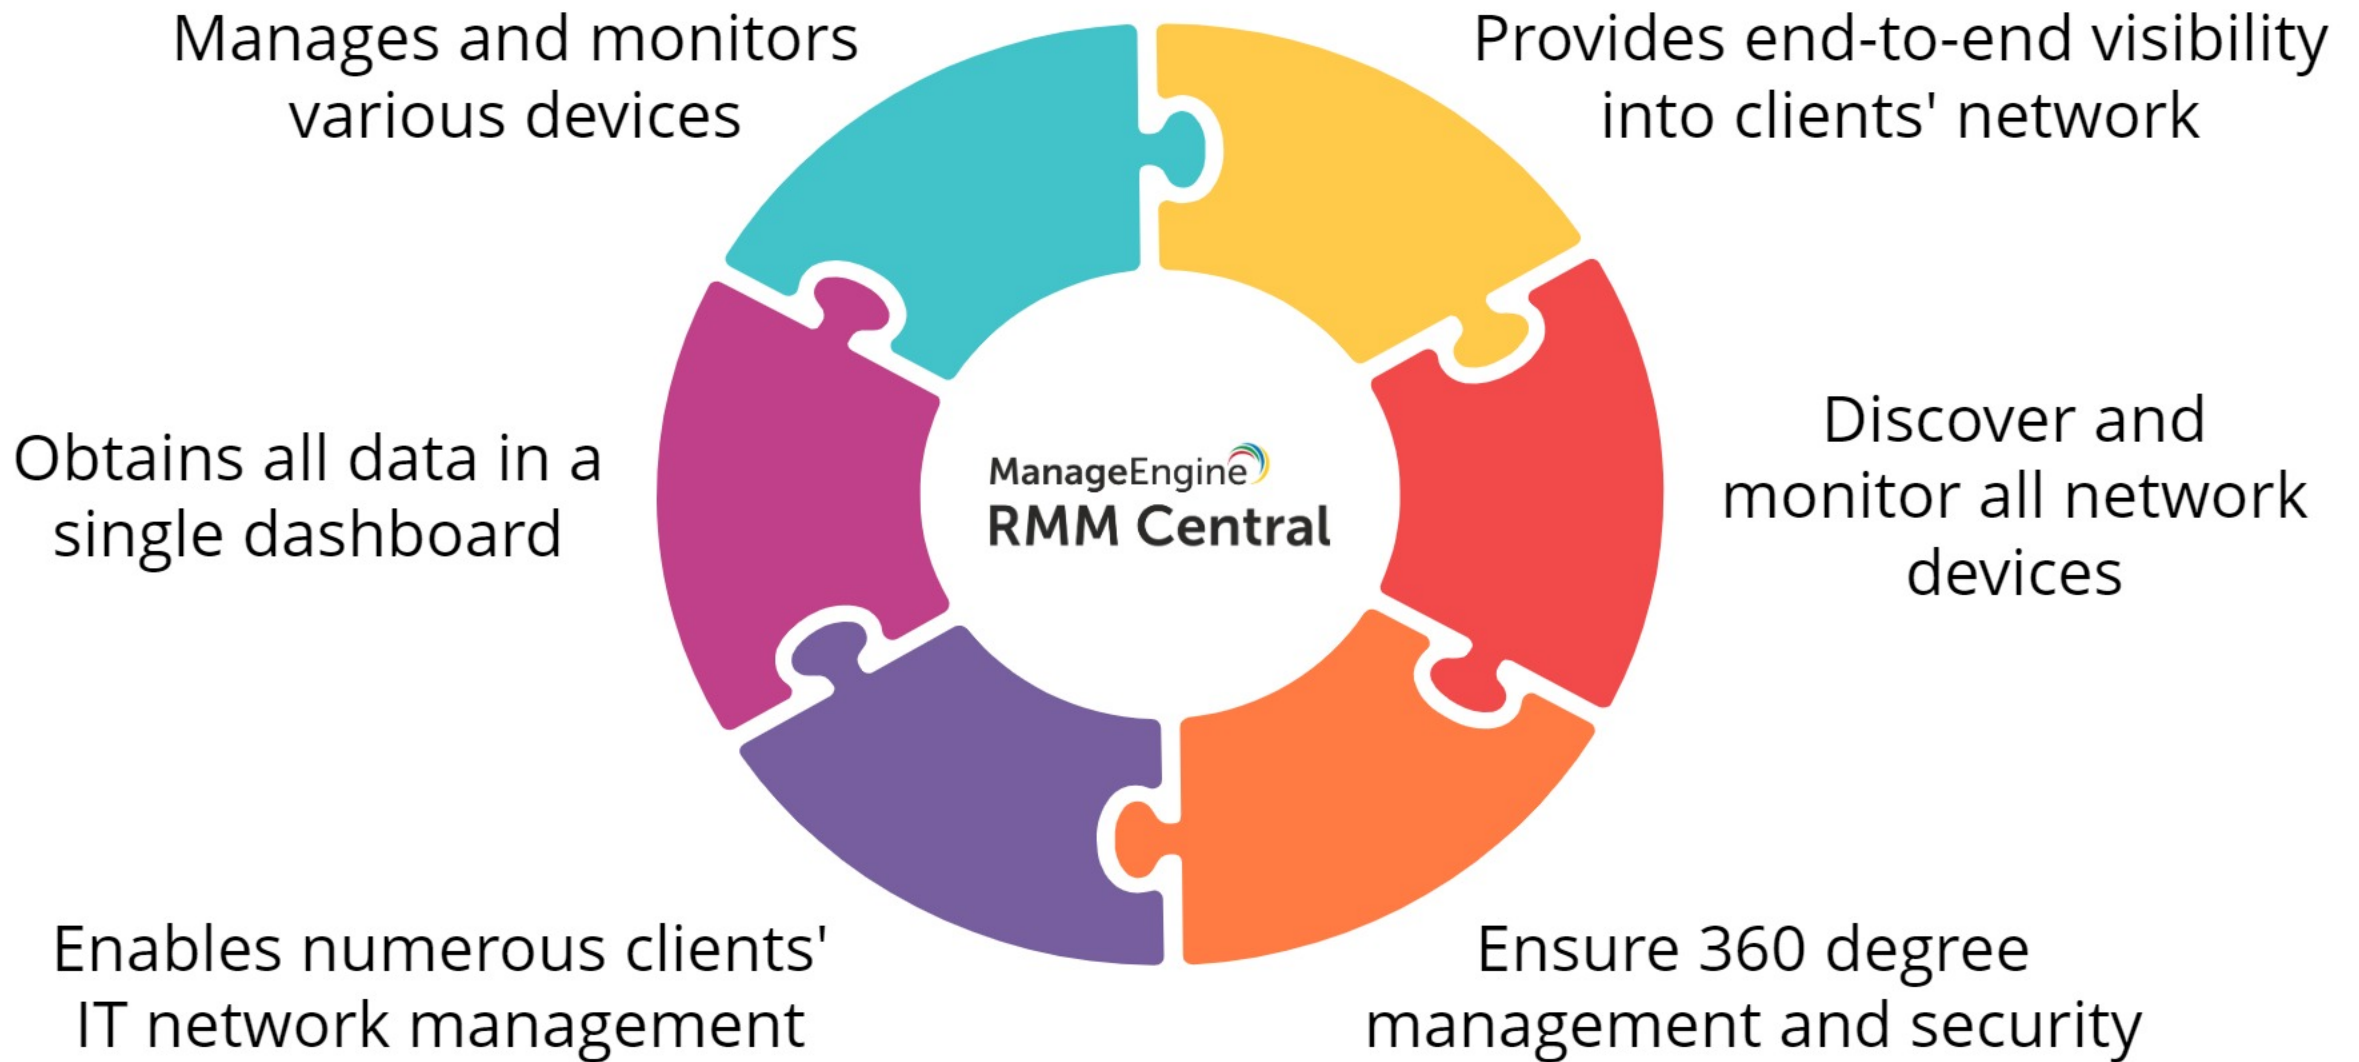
Manages and monitors various devices

Provides end-to-end visibility into clients' network

Obtains all data in a single dashboard

ManageEngine
RMM Central

Discover and monitor all network devices

Enables numerous clients' IT network management

Ensure 360 degree management and security